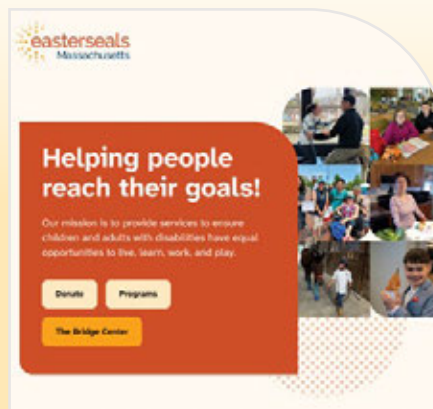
easterseals
Massachusetts

Helping people reach their goals!

Our mission is to provide services to ensure children and adults with disabilities have equal opportunities to live, learn, work, and play.

Donate

Programs

The Bridge Center